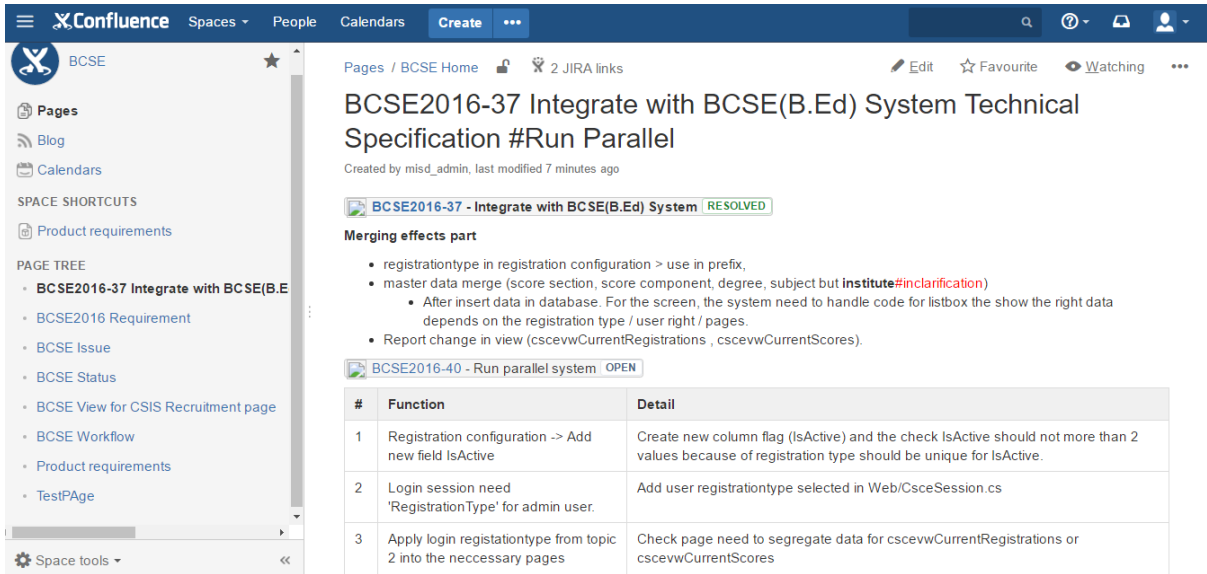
Confluence Spaces People Calendars Create •••

BCSE

Pages
Blog
Calendars
SPACE SHORTCUTS
Product requirements
PAGE TREE
• BCSE2016-37 Integrate with BCSE(B.E
• BCSE2016 Requirement
• BCSE Issue
• BCSE Status
• BCSE View for CSIS Recruitment page
• BCSE Workflow
• Product requirements
• TestPAge

Space tools

Pages / BCSE Home 2 JIRA links Edit Favourite Watching •••

BCSE2016-37 Integrate with BCSE(B.Ed) System Technical Specification #Run Parallel

Created by misd_admin, last modified 7 minutes ago

BCSE2016-37 - Integrate with BCSE(B.Ed) System RESOLVED

Merging effects part

- registrationtype in registration configuration > use in prefix,
- master data merge (score section, score component, degree, subject but institute#inclarification)
  - After insert data in database. For the screen, the system need to handle code for listbox the show the right data depends on the registration type / user right / pages.
- Report change in view (cscevwCurrentRegistrations , cscevwCurrentScores).

BCSE2016-40 - Run parallel system OPEN

| # | Function | Detail |
|---|---|---|
| 1 | Registration configuration -> Add new field IsActive | Create new column flag (IsActive) and the check IsActive should not more than 2 values because of registration type should be unique for IsActive. |
| 2 | Login session need 'RegistrationType' for admin user. | Add user registrationtype selected in Web/CsceSession.cs |
| 3 | Apply login registationtype from topic 2 into the neccessary pages | Check page need to segregate data for cscevwCurrentRegistrations or cscevwCurrentScores |